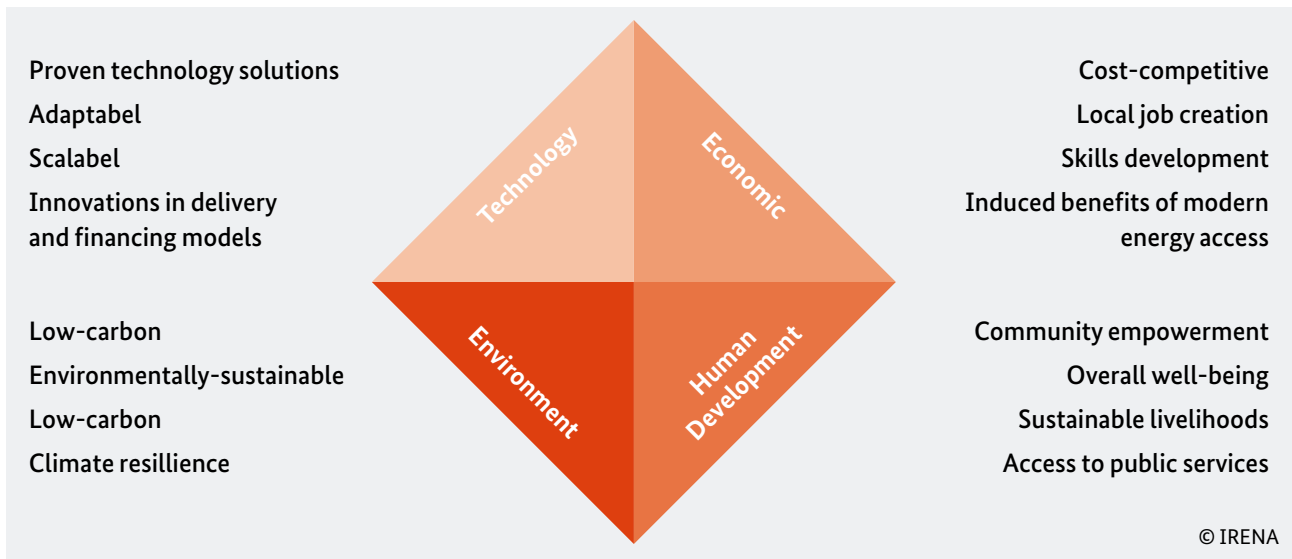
Proven technology solutions
Adaptabel
Scalabel
Innovations in delivery and financing models

Technology

Economic

Cost-competitive
Local job creation
Skills development
Induced benefits of modern energy access

Low-carbon
Environmentally-sustainable
Low-carbon
Climate resillience

Environment

Human Development

Community empowerment
Overall well-being
Sustainable livelihoods
Access to public services

© IRENA